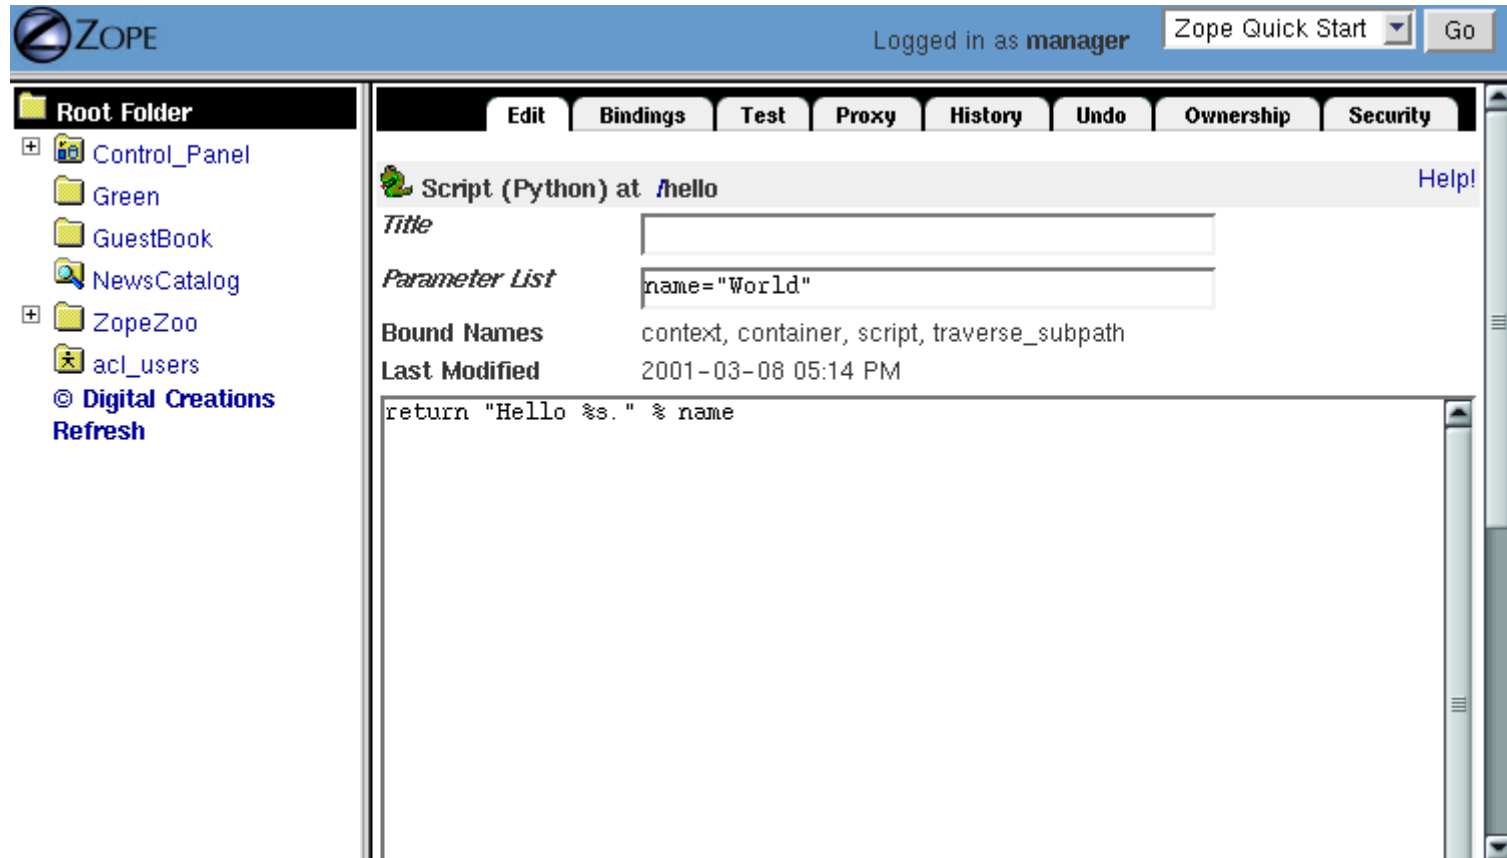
ZOPE

Logged in as manager

Zope Quick Start

Go

Root Folder

Control_Panel

Green

GuestBook

NewsCatalog

ZopeZoo

acl_users

© Digital Creations

Refresh

Edit | Bindings | Test | Proxy | History | Undo | Ownership | Security

Script (Python) at /hello

Help!

Title

Parameter List

name="World"

Bound Names

context, container, script, traverse_subpath

Last Modified

2001-03-08 05:14 PM

return "Hello %s." % name